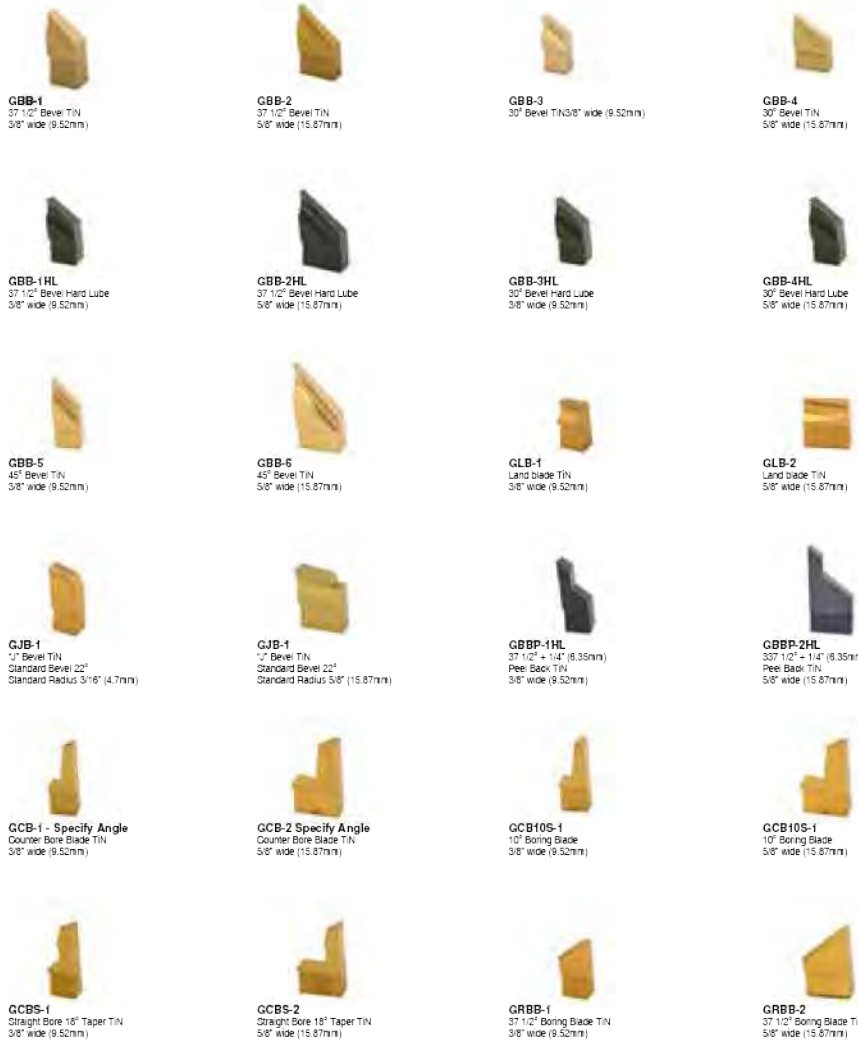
GBB-1
37 1/2° Bevel TiN
3/8" wide (9.52mm)

GBB-2
37 1/2° Bevel TiN
5/8" wide (15.87mm)

GBB-3
30° Bevel TiN3/8" wide (9.52mm)

GBB-4
30° Bevel TiN
5/8" wide (15.87mm)

GBB-1HL
37 1/2° Bevel Hard Lube
3/8" wide (9.52mm)

GBB-2HL
37 1/2° Bevel Hard Lube
5/8" wide (15.87mm)

GBB-3HL
30° Bevel Hard Lube
3/8" wide (9.52mm)

GBB-4HL
30° Bevel Hard Lube
5/8" wide (15.87mm)

GBB-5
45° Bevel TiN
3/8" wide (9.52mm)

GBB-6
45° Bevel TiN
5/8" wide (15.87mm)

GLB-1
Land blade TiN
3/8" wide (9.52mm)

GLB-2
Land blade TiN
5/8" wide (15.87mm)

GJB-1
"J" Bevel TiN
Standard Bevel 22°
Standard Radius 3/16" (4.7mm)

GJB-1
"J" Bevel TiN
Standard Bevel 22°
Standard Radius 5/8" (15.87mm)

GBBP-1HL
37 1/2° + 1/4" (6.35mm)
Peel Back TiN
3/8" wide (9.52mm)

GBBP-2HL
337 1/2° + 1/4" (6.35m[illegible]
Peel Back TiN
5/8" wide (15.87mm)

GCB-1 - Specify Angle
Counter Bore Blade TiN
3/8" wide (9.52mm)

GCB-2 Specify Angle
Counter Bore Blade TiN
5/8" wide (15.87mm)

GCB10S-1
10° Boring Blade
3/8" wide (9.52mm)

GCB10S-1
10° Boring Blade
5/8" wide (15.87mm)

GCBS-1
Straight Bore 18° Taper TiN
3/8" wide (9.52mm)

GCBS-2
Straight Bore 18° Taper TiN
5/8" wide (15.87mm)

GRBB-1
37 1/2° Boring Blade TiN
3/8" wide (9.52mm)

GRBB-2
37 1/2° Boring Blade T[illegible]
5/8" wide (15.87mm)